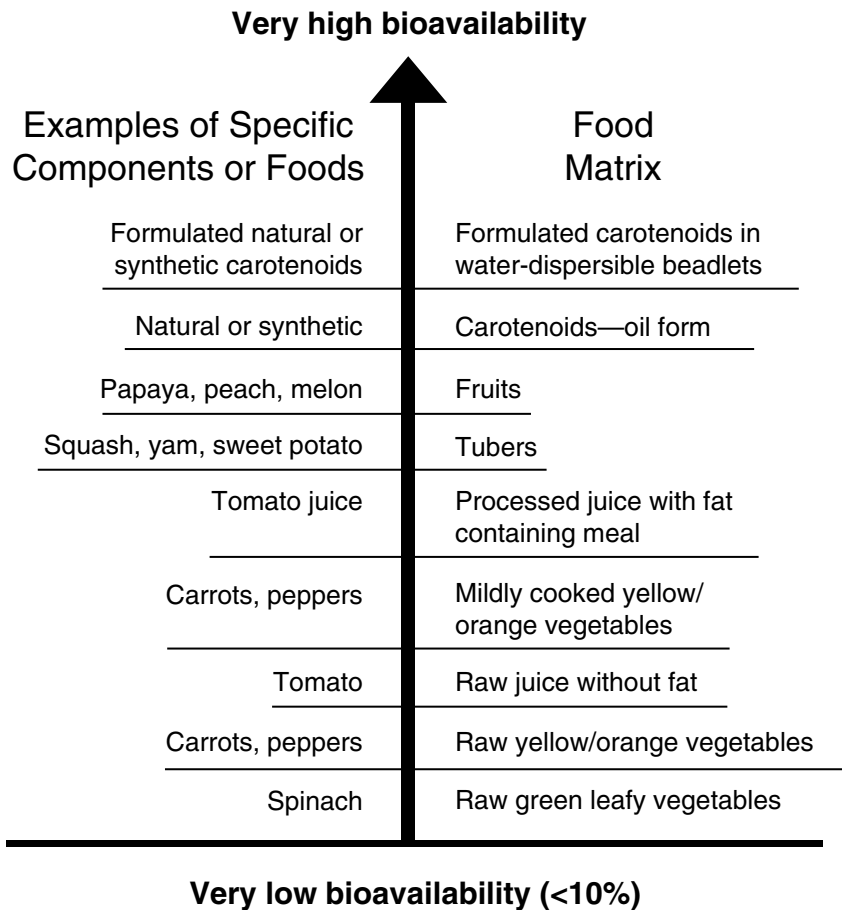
**Very high bioavailability**

| Examples of Specific Components or Foods | Food Matrix |
|---|---|
| Formulated natural or synthetic carotenoids | Formulated carotenoids in water-dispersible beadlets |
| Natural or synthetic | Carotenoids—oil form |
| Papaya, peach, melon | Fruits |
| Squash, yam, sweet potato | Tubers |
| Tomato juice | Processed juice with fat containing meal |
| Carrots, peppers | Mildly cooked yellow/ orange vegetables |
| Tomato | Raw juice without fat |
| Carrots, peppers | Raw yellow/orange vegetables |
| Spinach | Raw green leafy vegetables |

**Very low bioavailability (<10%)**